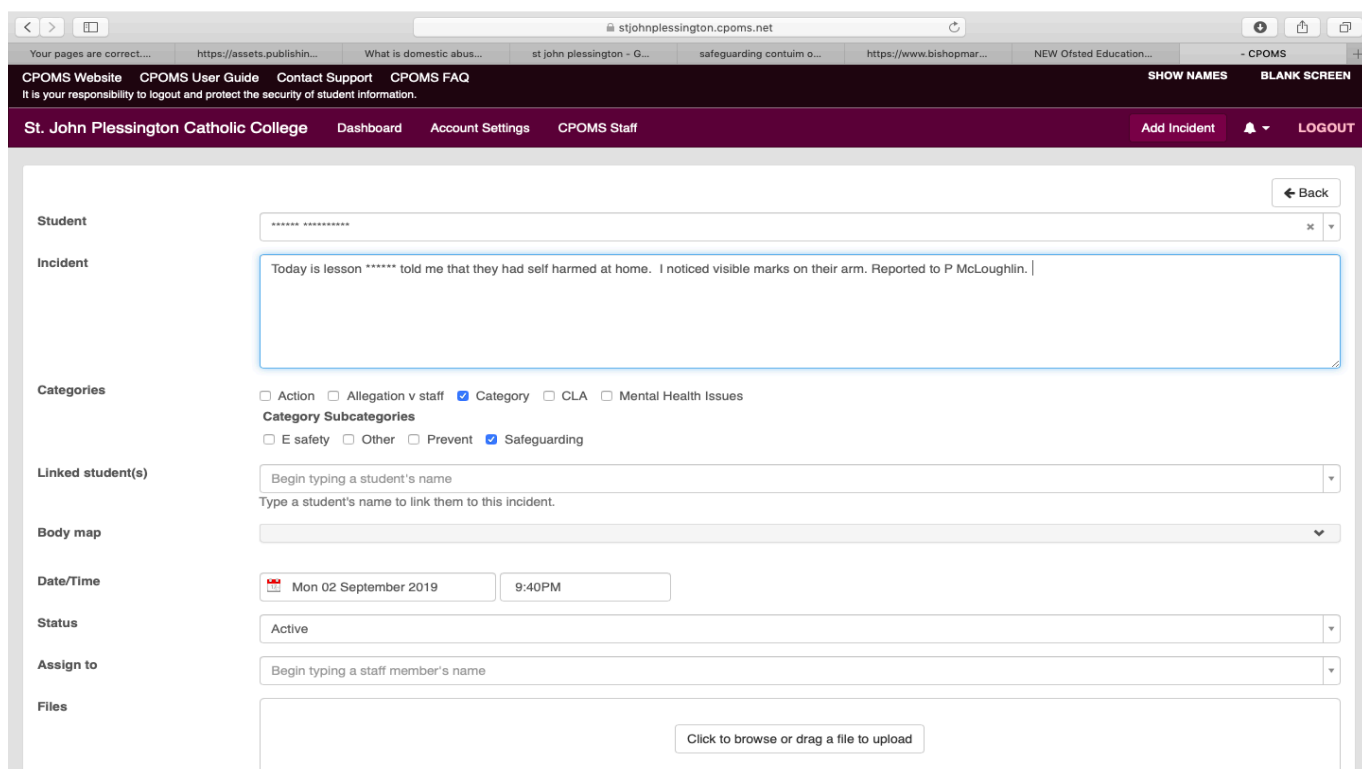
stjohnplessington.cpoms.net

Your pages are correct... | https://assets.publishin... | What is domestic abus... | st john plessington - G... | safeguarding contuim o... | https://www.bishopmar... | NEW Ofsted Education... | - CPOMS

CPOMS Website CPOMS User Guide Contact Support CPOMS FAQ
It is your responsibility to logout and protect the security of student information.

SHOW NAMES BLANK SCREEN

St. John Plessington Catholic College Dashboard Account Settings CPOMS Staff Add Incident LOGOUT

← Back

Student
****** **********

Incident
Today is lesson ****** told me that they had self harmed at home. I noticed visible marks on their arm. Reported to P McLoughlin.

Categories
☐ Action ☐ Allegation v staff ☑ Category ☐ CLA ☐ Mental Health Issues
Category Subcategories
☐ E safety ☐ Other ☐ Prevent ☑ Safeguarding

Linked student(s)
Begin typing a student's name
Type a student's name to link them to this incident.

Body map

Date/Time
Mon 02 September 2019 9:40PM

Status
Active

Assign to
Begin typing a staff member's name

Files
Click to browse or drag a file to upload